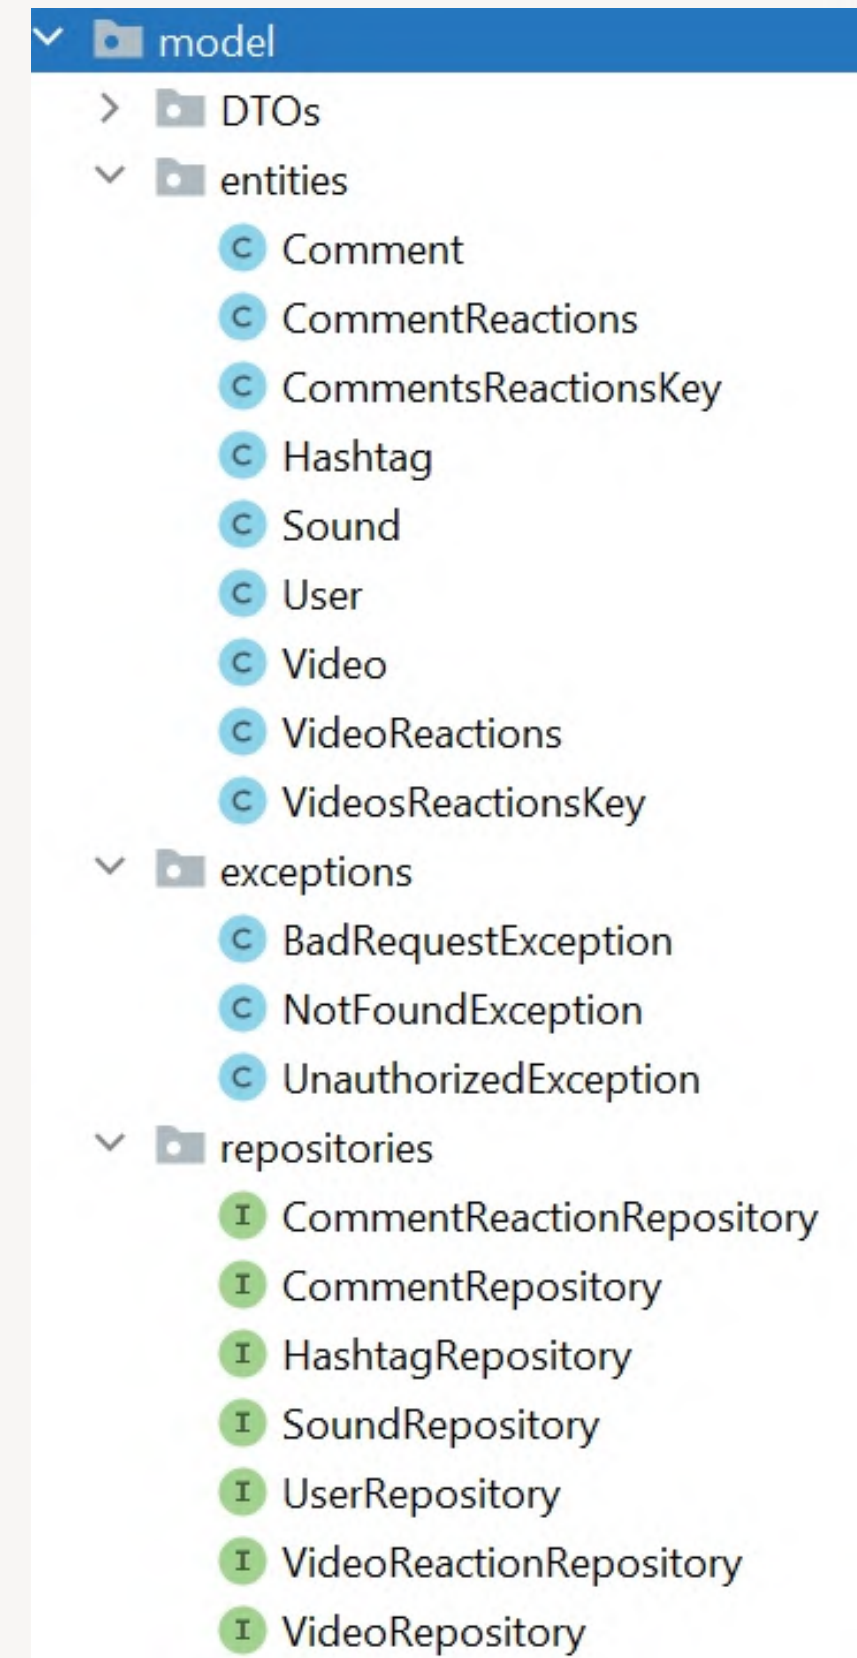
model
DTOs
entities
C Comment
C CommentReactions
C CommentsReactionsKey
C Hashtag
C Sound
C User
C Video
C VideoReactions
C VideosReactionsKey
exceptions
C BadRequestException
C NotFoundException
C UnauthorizedException
repositories
I CommentReactionRepository
I CommentRepository
I HashtagRepository
I SoundRepository
I UserRepository
I VideoReactionRepository
I VideoRepository